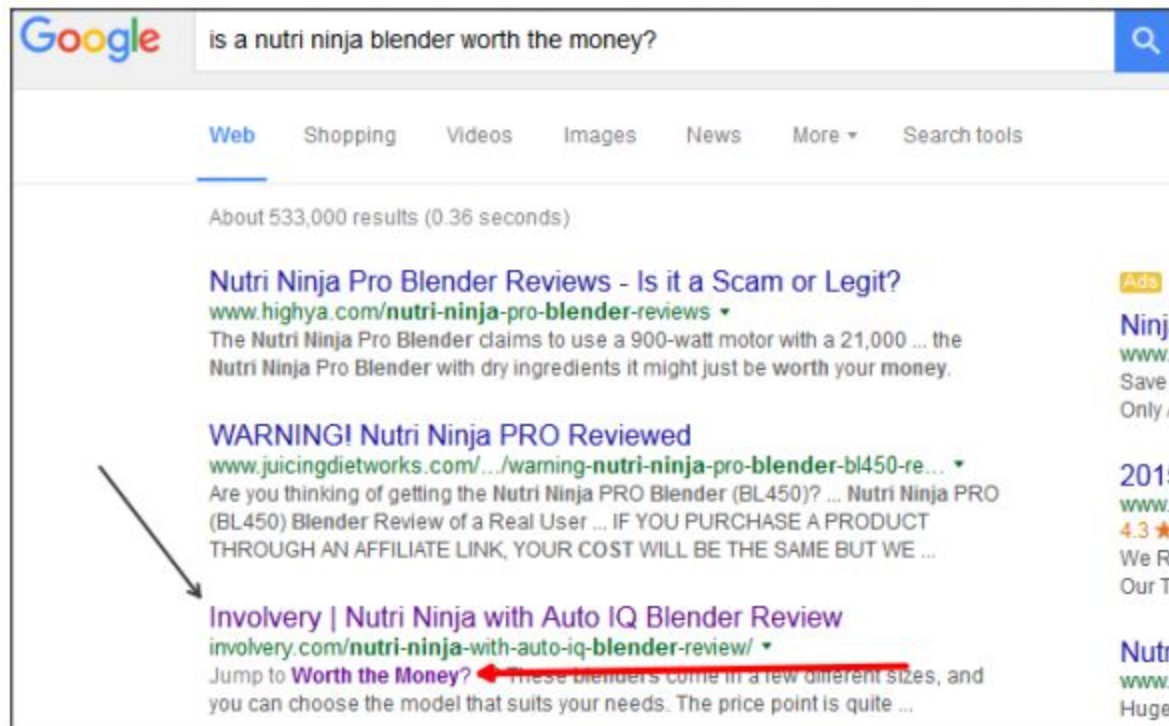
Google
is a nutri ninja blender worth the money?

Web Shopping Videos Images News More ▾ Search tools

About 533,000 results (0.36 seconds)

Nutri Ninja Pro Blender Reviews - Is it a Scam or Legit?
www.highya.com/nutri-ninja-pro-blender-reviews ▾
The Nutri Ninja Pro Blender claims to use a 900-watt motor with a 21,000 ... the Nutri Ninja Pro Blender with dry ingredients it might just be worth your money.

WARNING! Nutri Ninja PRO Reviewed
www.juicingdietworks.com/.../warning-nutri-ninja-pro-blender-bl450-re... ▾
Are you thinking of getting the Nutri Ninja PRO Blender (BL450)? ... Nutri Ninja PRO (BL450) Blender Review of a Real User ... IF YOU PURCHASE A PRODUCT THROUGH AN AFFILIATE LINK, YOUR COST WILL BE THE SAME BUT WE ...

Involvery | Nutri Ninja with Auto IQ Blender Review
involvery.com/nutri-ninja-with-auto-iq-blender-review/ ▾
Jump to Worth the Money? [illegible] sizes, and you can choose the model that suits your needs. The price point is quite ...

Ads
Ninj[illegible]
www.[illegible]
Save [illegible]
Only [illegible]

201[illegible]
www.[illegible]
4.3 ★
We R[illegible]
Our T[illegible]

Nutr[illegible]
www.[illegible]
Huge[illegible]